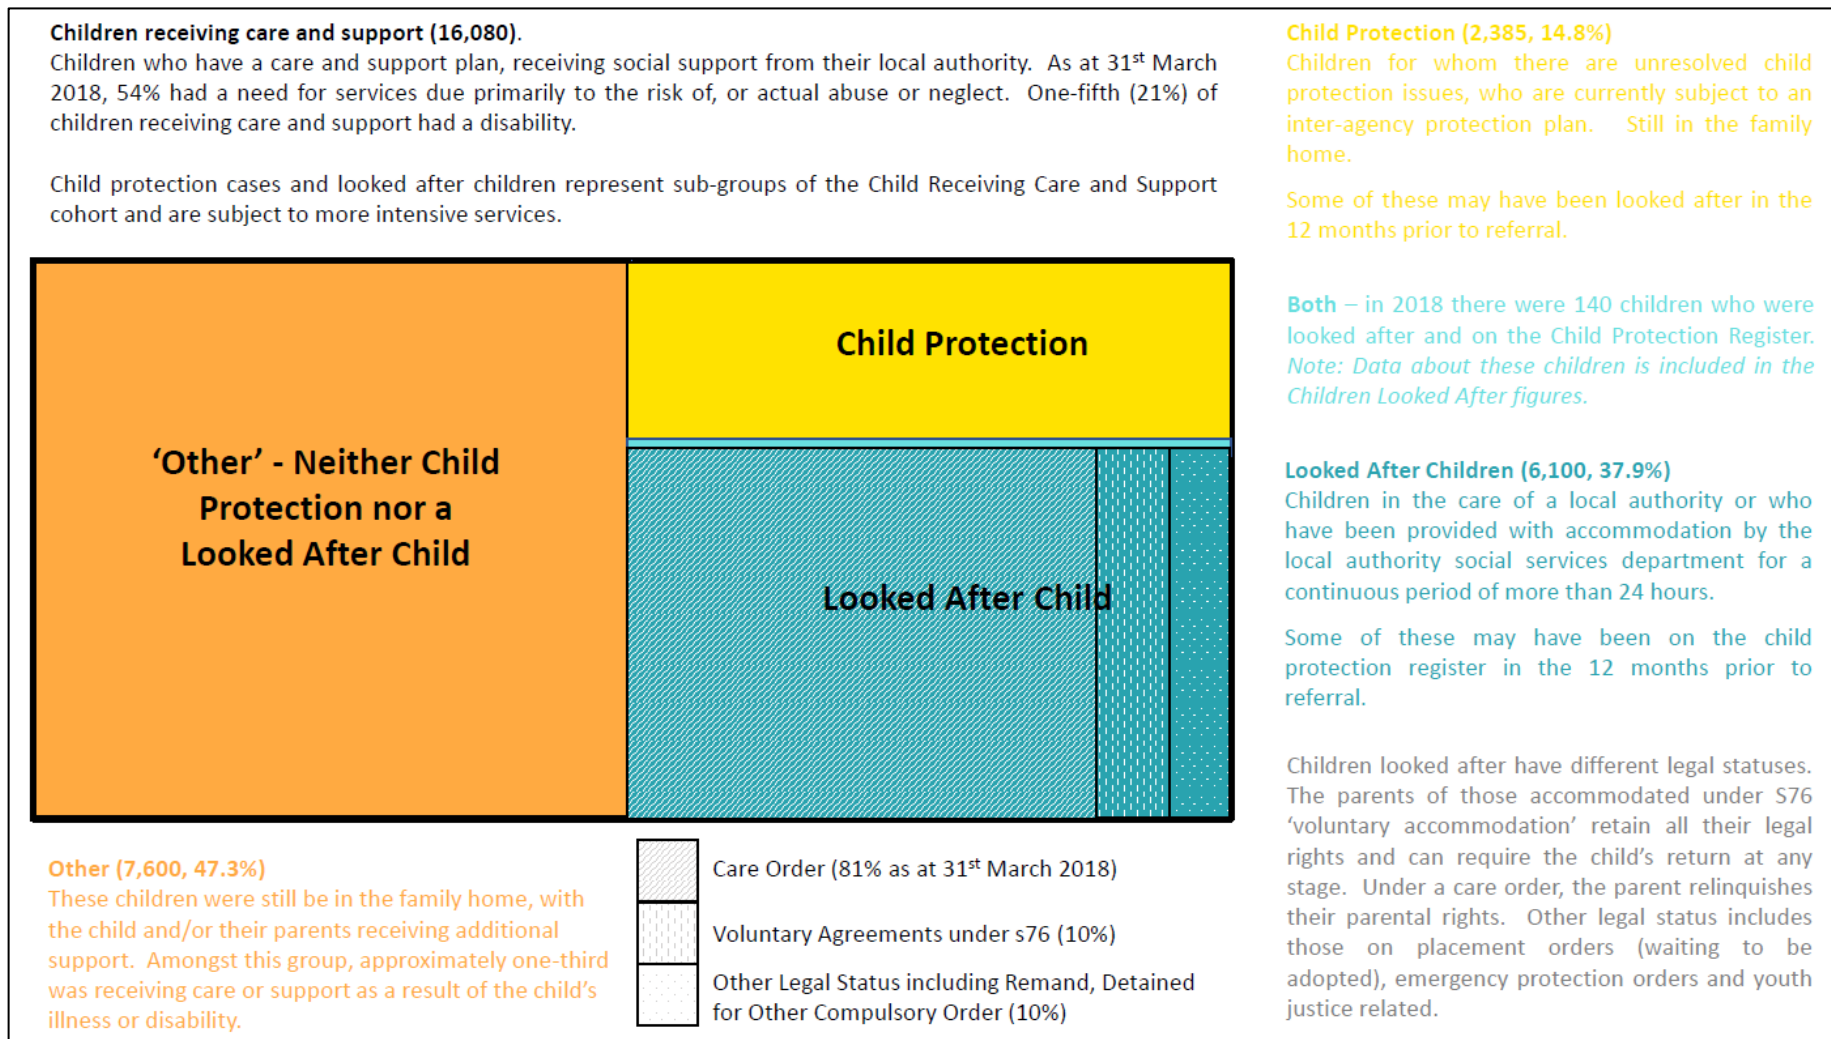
**Children receiving care and support (16,080).**
Children who have a care and support plan, receiving social support from their local authority. As at 31$^{st}$ March 2018, 54% had a need for services due primarily to the risk of, or actual abuse or neglect. One-fifth (21%) of children receiving care and support had a disability.

Child protection cases and looked after children represent sub-groups of the Child Receiving Care and Support cohort and are subject to more intensive services.

Child Protection

'Other' - Neither Child Protection nor a Looked After Child

Looked After Child

Other (7,600, 47.3%)
These children were still be in the family home, with the child and/or their parents receiving additional support. Amongst this group, approximately one-third was receiving care or support as a result of the child's illness or disability.

Care Order (81% as at 31$^{st}$ March 2018)

Voluntary Agreements under s76 (10%)

Other Legal Status including Remand, Detained for Other Compulsory Order (10%)

Child Protection (2,385, 14.8%)
Children for whom there are unresolved child protection issues, who are currently subject to an inter-agency protection plan. Still in the family home.

Some of these may have been looked after in the 12 months prior to referral.

Both – in 2018 there were 140 children who were looked after and on the Child Protection Register. *Note: Data about these children is included in the Children Looked After figures.*

Looked After Children (6,100, 37.9%)
Children in the care of a local authority or who have been provided with accommodation by the local authority social services department for a continuous period of more than 24 hours.

Some of these may have been on the child protection register in the 12 months prior to referral.

Children looked after have different legal statuses. The parents of those accommodated under S76 'voluntary accommodation' retain all their legal rights and can require the child's return at any stage. Under a care order, the parent relinquishes their parental rights. Other legal status includes those on placement orders (waiting to be adopted), emergency protection orders and youth justice related.